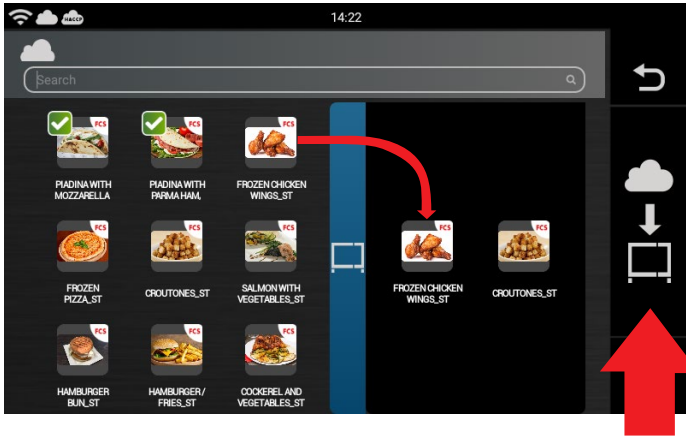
HACCP

14:22

Search

FCS
PIADINA WITH MOZZARELLA

FCS
PIADINA WITH PARMA HAM,

FCS
FROZEN CHICKEN WINGS_ST

FCS
FROZEN PIZZA_ST

FCS
CROUTONES_ST

FCS
SALMON WITH VEGETABLES_ST

FCS
HAMBURGER BUN_ST

FCS
HAMBURGER/ FRIES_ST

FCS
COCKEREL AND VEGETABLES_ST

FCS
FROZEN CHICKEN WINGS_ST

FCS
CROUTONES_ST